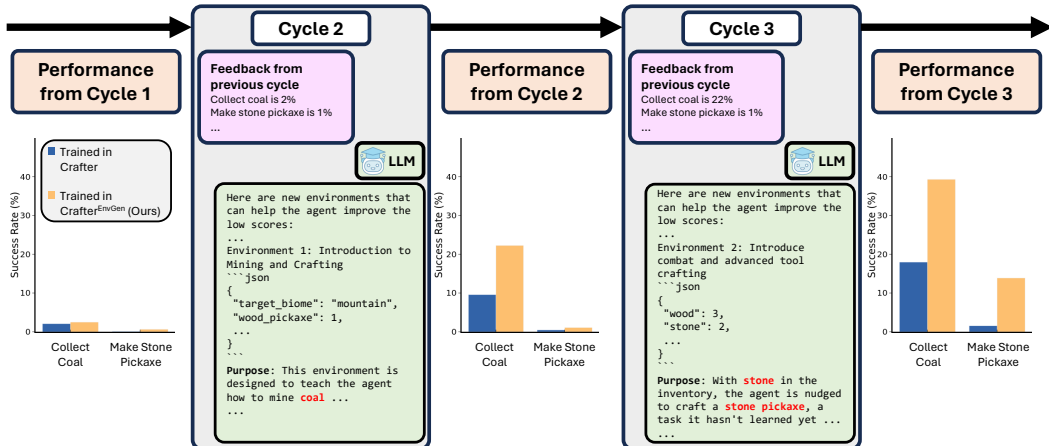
Performance from Cycle 1

Trained in Crafter

Trained in Crafter$^{EnvGen}$ (Ours)

Success Rate (%)

40

30

20

10

0

Collect Coal

Make Stone Pickaxe

Cycle 2

Feedback from previous cycle
Collect coal is 2%
Make stone pickaxe is 1%
...

LLM

Here are new environments that can help the agent improve the low scores:
...
Environment 1: Introduction to Mining and Crafting
```json
{
 "target_biome": "mountain",
 "wood_pickaxe": 1,
 ...
}
```
Purpose: This environment is designed to teach the agent how to mine coal ...
...

Performance from Cycle 2

Success Rate (%)

40

30

20

10

0

Collect Coal

Make Stone Pickaxe

Cycle 3

Feedback from previous cycle
Collect coal is 22%
Make stone pickaxe is 1%
...

LLM

Here are new environments that can help the agent improve the low scores:
...
Environment 2: Introduce combat and advanced tool crafting
```json
{
 "wood": 3,
 "stone": 2,
 ...
}
```
Purpose: With stone in the inventory, the agent is nudged to craft a stone pickaxe, a task it hasn't learned yet ...
...

Performance from Cycle 3

Success Rate (%)

40

30

20

10

0

Collect Coal

Make Stone Pickaxe